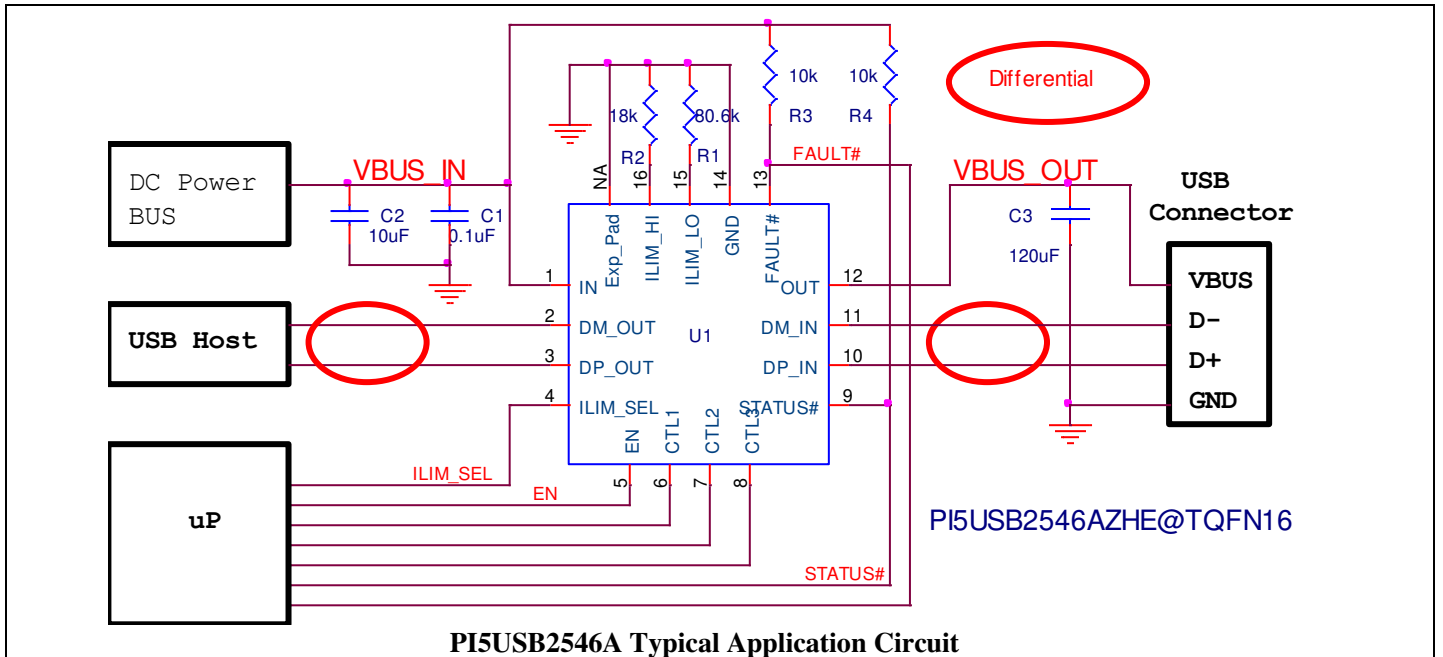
10k
R3
10k
R4
Differential
18k
R2
80.6k
R1
FAULT#
DC Power BUS
VBUS_IN
VBUS_OUT
USB Connector
NA
16
15
14
13
C2
10uF
C1
0.1uF
Exp_Pad
ILIM_HI
ILIM_LO
GND
FAULT#
C3
120uF
1
IN
OUT
12
VBUS
USB Host
2
DM_OUT
U1
DM_IN
11
D-
3
DP_OUT
DP_IN
10
D+
4
ILIM_SEL
STATUS#
9
GND
EN
CTL1
CTL2
CTL3
ILIM_SEL
EN
5
6
7
8
uP
PI5USB2546AZHE@TQFN16
STATUS#
PI5USB2546A Typical Application Circuit